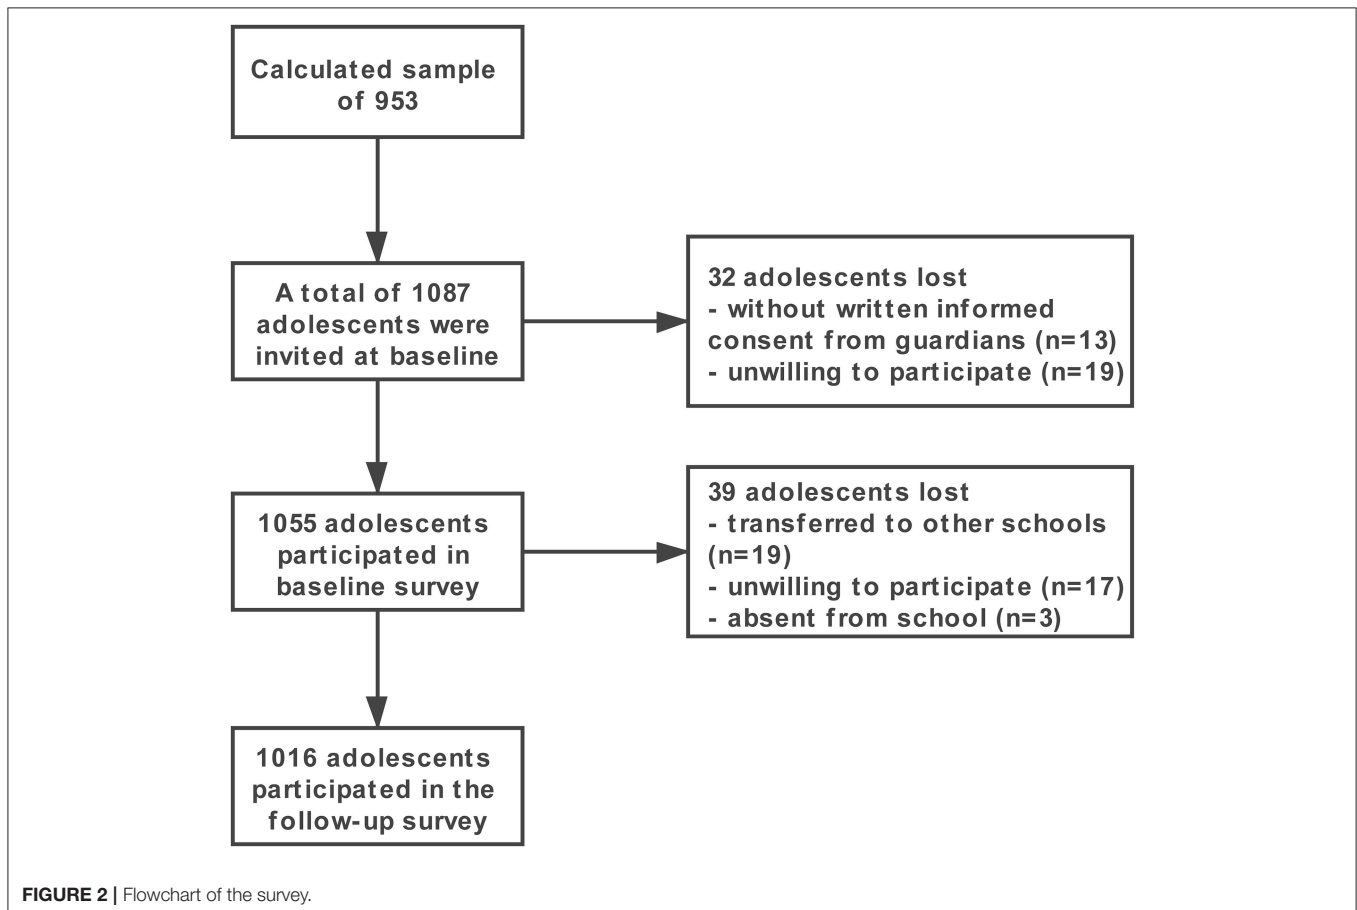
Calculated sample of 953

A total of 1087 adolescents were invited at baseline

32 adolescents lost
- without written informed consent from guardians (n=13)
- unwilling to participate (n=19)

1055 adolescents participated in baseline survey

39 adolescents lost
- transferred to other schools (n=19)
- unwilling to participate (n=17)
- absent from school (n=3)

1016 adolescents participated in the follow-up survey

FIGURE 2 | Flowchart of the survey.